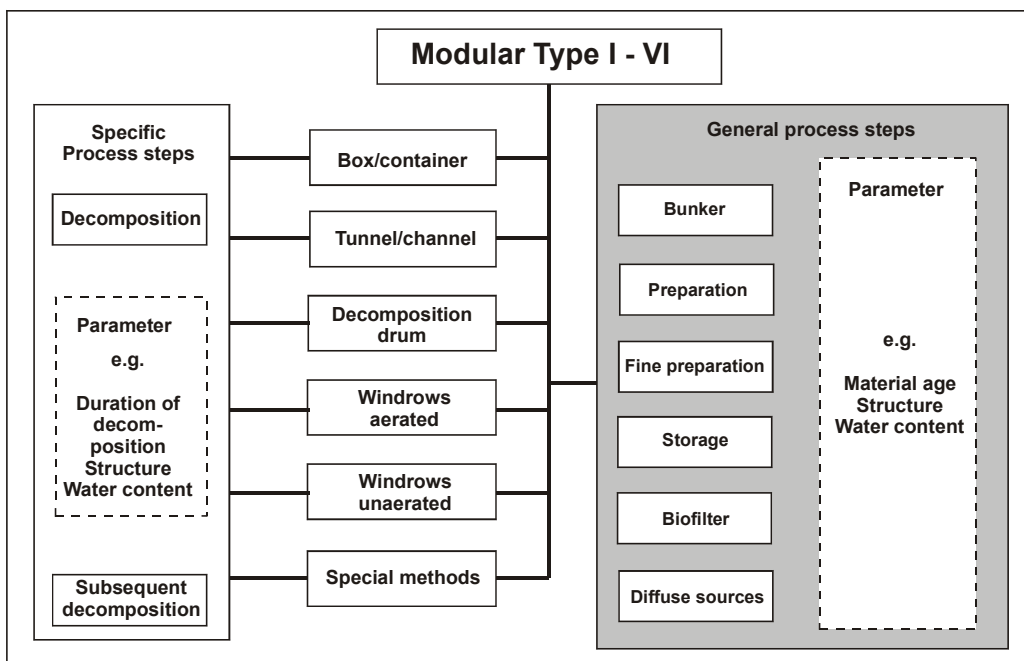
Modular Type I - VI

Specific Process steps

Decomposition

Parameter

e.g.

Duration of decomposition
Structure
Water content

Subsequent decomposition

Box/container

Tunnel/channel

Decomposition drum

Windrows aerated

Windrows unaerated

Special methods

General process steps

Bunker

Preparation

Fine preparation

Storage

Biofilter

Diffuse sources

Parameter

e.g.

Material age
Structure
Water content